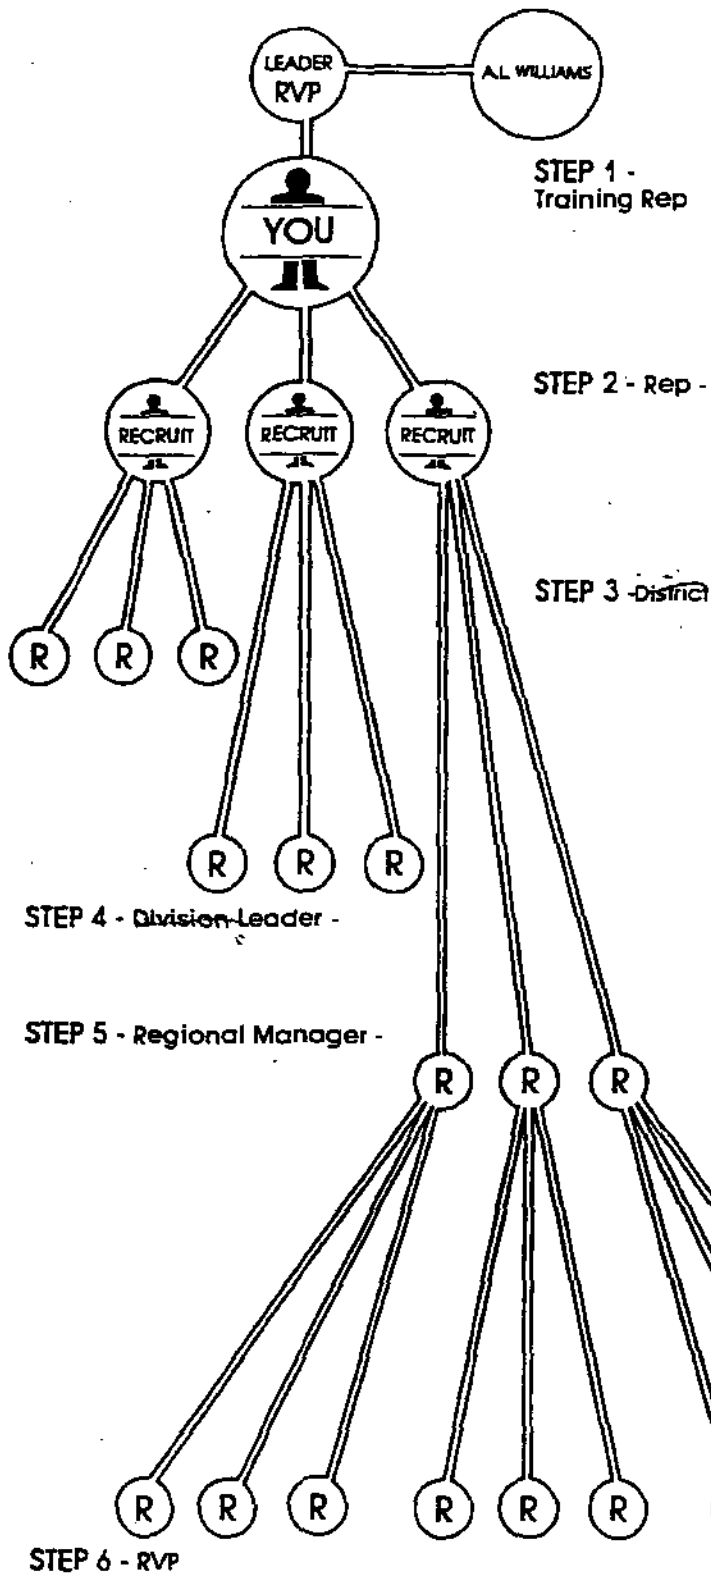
LEADER RVP

A.L. WILLIAMS

STEP 1 - Training Rep

YOU

STEP 2 - Rep -

RECRUIT

RECRUIT

RECRUIT

STEP 3 -District

R R R

R R R

STEP 4 - Division Leader -

STEP 5 - Regional Manager -

R R R

R R R R R R

STEP 6 - RVP